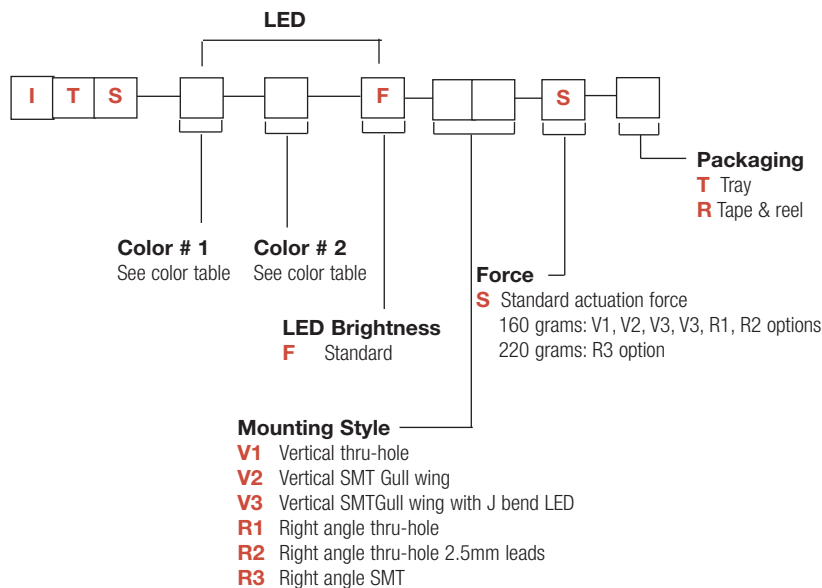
LED

I T S F S

Packaging
T Tray
R Tape & reel

Color # 1
See color table

Color # 2
See color table

Force
S Standard actuation force
160 grams: V1, V2, V3, V3, R1, R2 options
220 grams: R3 option

LED Brightness
F Standard

Mounting Style
V1 Vertical thru-hole
V2 Vertical SMT Gull wing
V3 Vertical SMTGull wing with J bend LED
R1 Right angle thru-hole
R2 Right angle thru-hole 2.5mm leads
R3 Right angle SMT